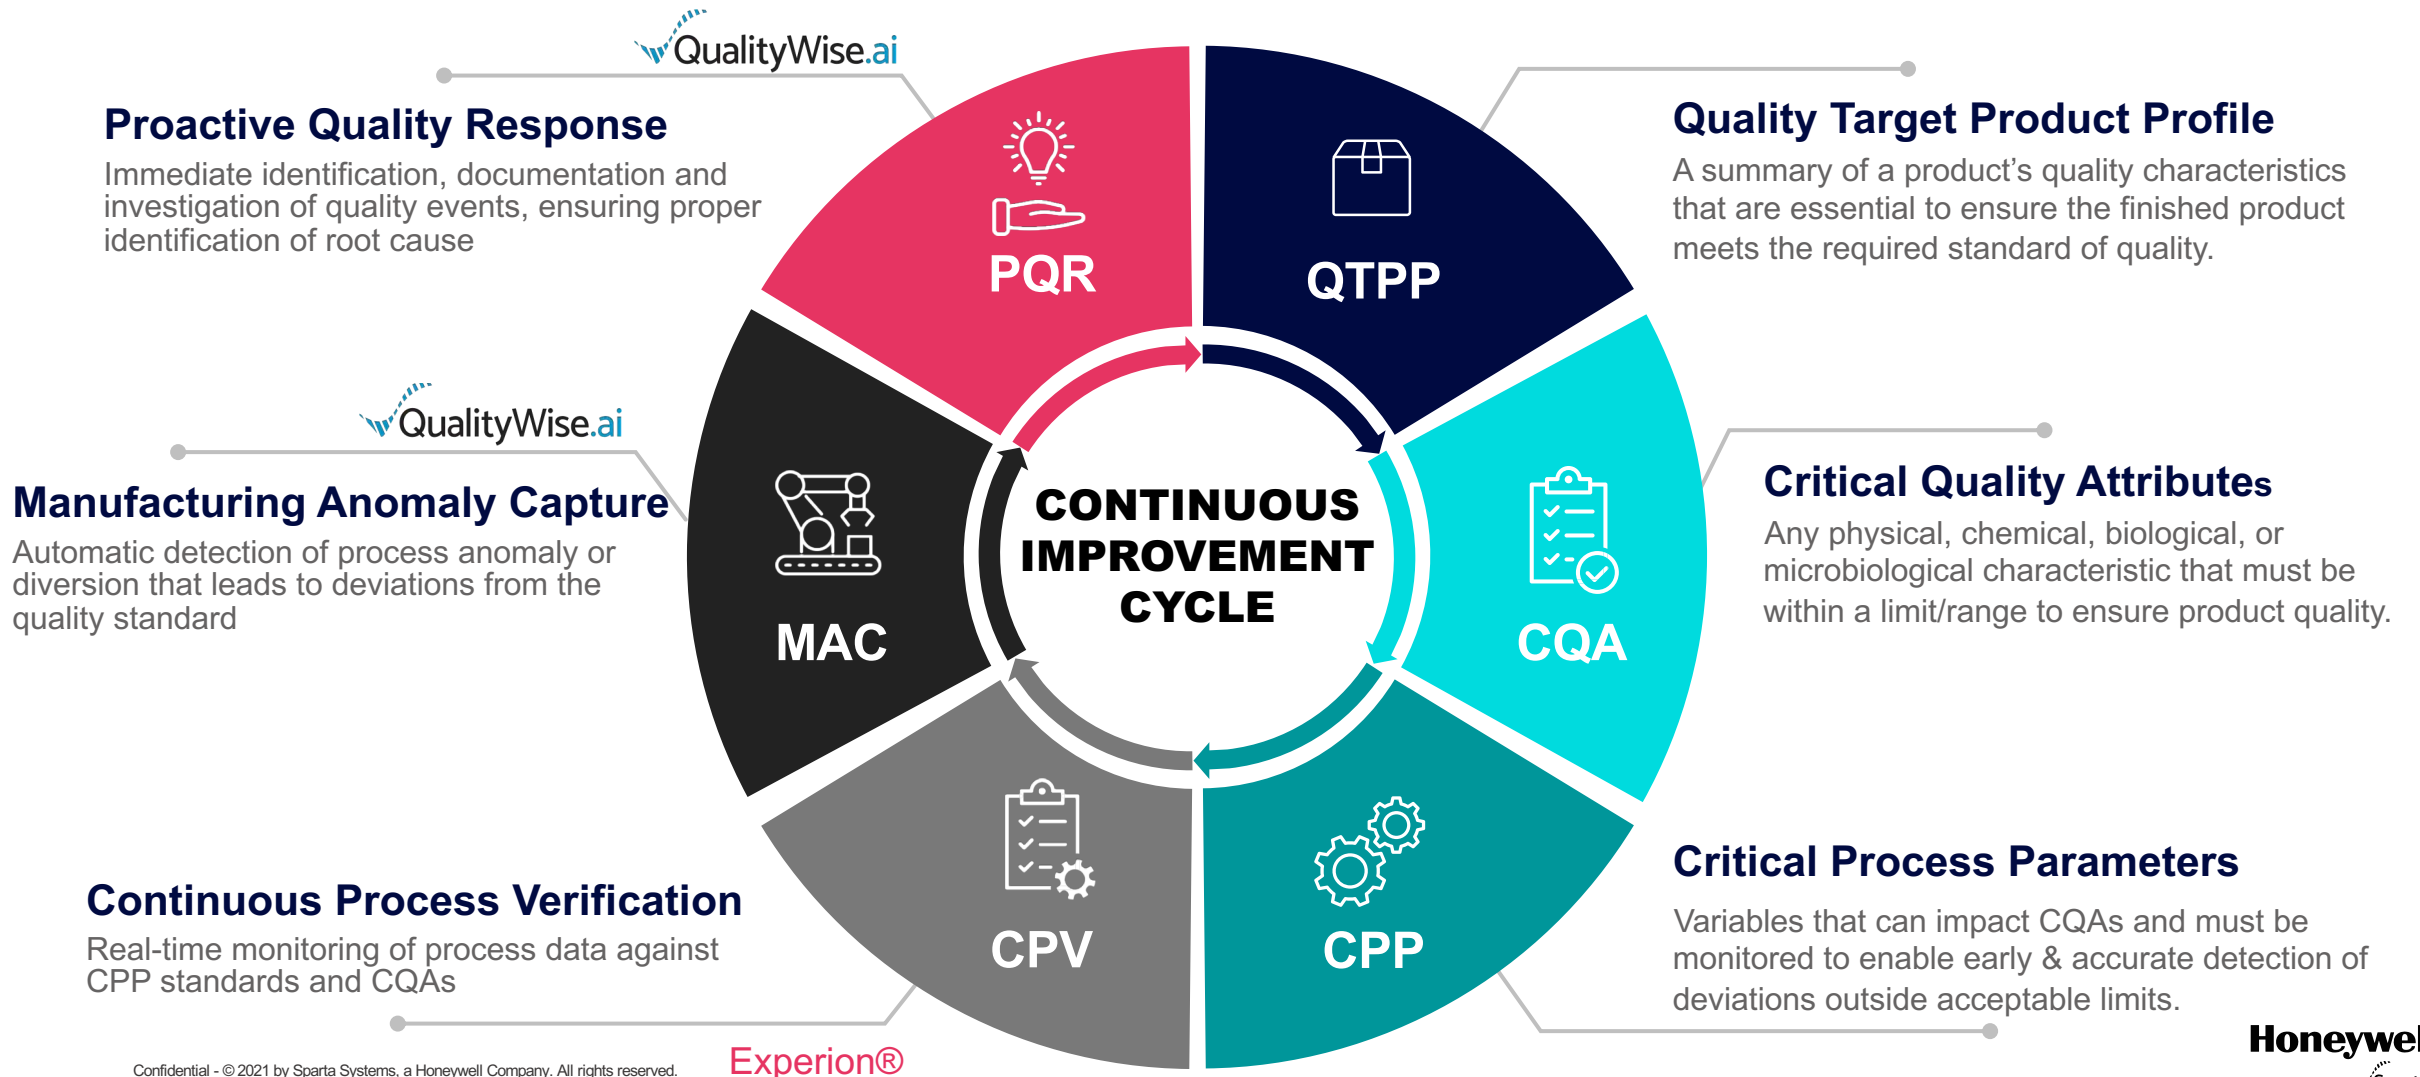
QualityWise.ai

Proactive Quality Response
Immediate identification, documentation and investigation of quality events, ensuring proper identification of root cause

PQR

QTPP

Quality Target Product Profile
A summary of a product's quality characteristics that are essential to ensure the finished product meets the required standard of quality.

QualityWise.ai

Manufacturing Anomaly Capture
Automatic detection of process anomaly or diversion that leads to deviations from the quality standard

MAC

CONTINUOUS IMPROVEMENT CYCLE

CQA

Critical Quality Attributes
Any physical, chemical, biological, or microbiological characteristic that must be within a limit/range to ensure product quality.

Continuous Process Verification
Real-time monitoring of process data against CPP standards and CQAs

CPV

CPP

Critical Process Parameters
Variables that can impact CQAs and must be monitored to enable early & accurate detection of deviations outside acceptable limits.

Confidential - © 2021 by Sparta Systems, a Honeywell Company. All rights reserved.

Experion®

Honeywel